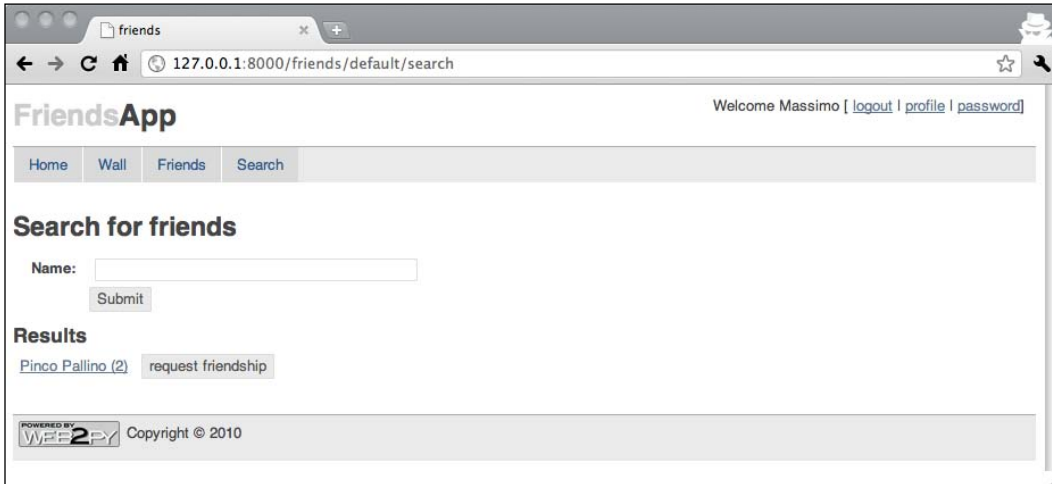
friends

127.0.0.1:8000/friends/default/search

FriendsApp

Welcome Massimo [ logout | profile | password]

Home Wall Friends Search

Search for friends

Name:

Submit

Results

Pinco Pallino (2) request friendship

POWERED BY WEB2PY Copyright © 2010